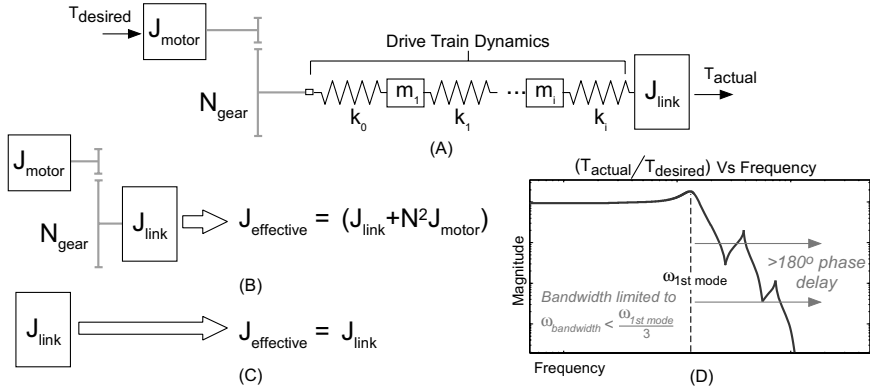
$T_{desired}$

$J_{motor}$

Drive Train Dynamics

$N_{gear}$

$m_1$

$m_i$

$k_0$

$k_1$

$k_i$

$J_{link}$

$T_{actual}$

(A)

$J_{motor}$

$N_{gear}$

$J_{link}$

$J_{effective} = (J_{link} + N^2 J_{motor})$

(B)

$J_{link}$

$J_{effective} = J_{link}$

(C)

$(T_{actual}/T_{desired})$ Vs Frequency

Magnitude

$\omega_{1st\ mode}$

$>180^o$ phase delay

Bandwidth limited to $\omega_{bandwidth} < \frac{\omega_{1st\ mode}}{3}$

Frequency

(D)